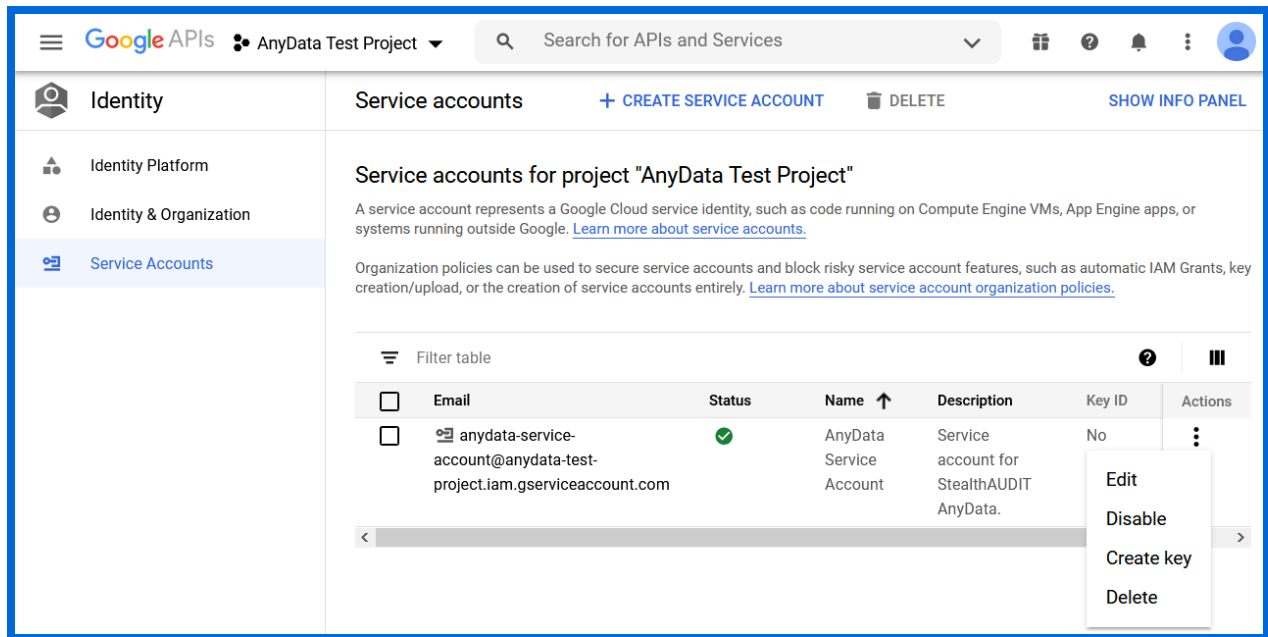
Google APIs AnyData Test Project

Search for APIs and Services

Identity

Identity Platform

Identity & Organization

Service Accounts

Service accounts + CREATE SERVICE ACCOUNT DELETE SHOW INFO PANEL

Service accounts for project "AnyData Test Project"

A service account represents a Google Cloud service identity, such as code running on Compute Engine VMs, App Engine apps, or systems running outside Google. Learn more about service accounts.

Organization policies can be used to secure service accounts and block risky service account features, such as automatic IAM Grants, key creation/upload, or the creation of service accounts entirely. Learn more about service account organization policies.

Filter table

| | Email | Status | Name ↑ | Description | Key ID | Actions |
|---|---|---|---|---|---|---|
| | anydata-service-account@anydata-test-project.iam.gserviceaccount.com | | AnyData Service Account | Service account for StealthAUDIT AnyData. | No | |

Edit

Disable

Create key

Delete